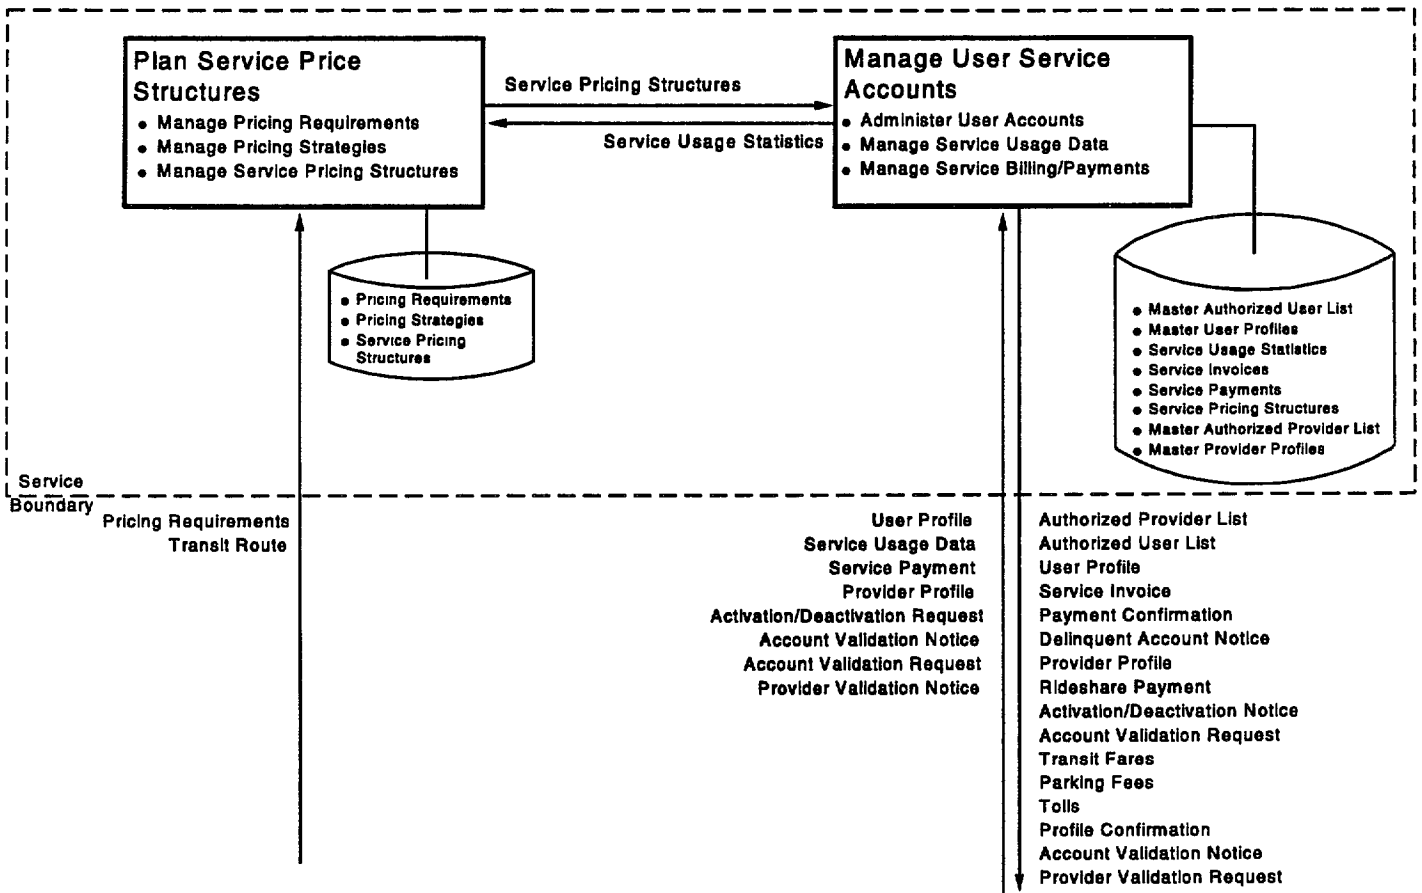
Plan Service Price Structures
• Manage Pricing Requirements
• Manage Pricing Strategies
• Manage Service Pricing Structures

Service Pricing Structures

Service Usage Statistics

Manage User Service Accounts
• Administer User Accounts
• Manage Service Usage Data
• Manage Service Billing/Payments

• Pricing Requirements
• Pricing Strategies
• Service Pricing Structures

• Master Authorized User List
• Master User Profiles
• Service Usage Statistics
• Service Invoices
• Service Payments
• Service Pricing Structures
• Master Authorized Provider List
• Master Provider Profiles

Service Boundary

Pricing Requirements
Transit Route

User Profile
Service Usage Data
Service Payment
Provider Profile
Activation/Deactivation Request
Account Validation Notice
Account Validation Request
Provider Validation Notice

Authorized Provider List
Authorized User List
User Profile
Service Invoice
Payment Confirmation
Delinquent Account Notice
Provider Profile
Rideshare Payment
Activation/Deactivation Notice
Account Validation Request
Transit Fares
Parking Fees
Tolls
Profile Confirmation
Account Validation Notice
Provider Validation Request